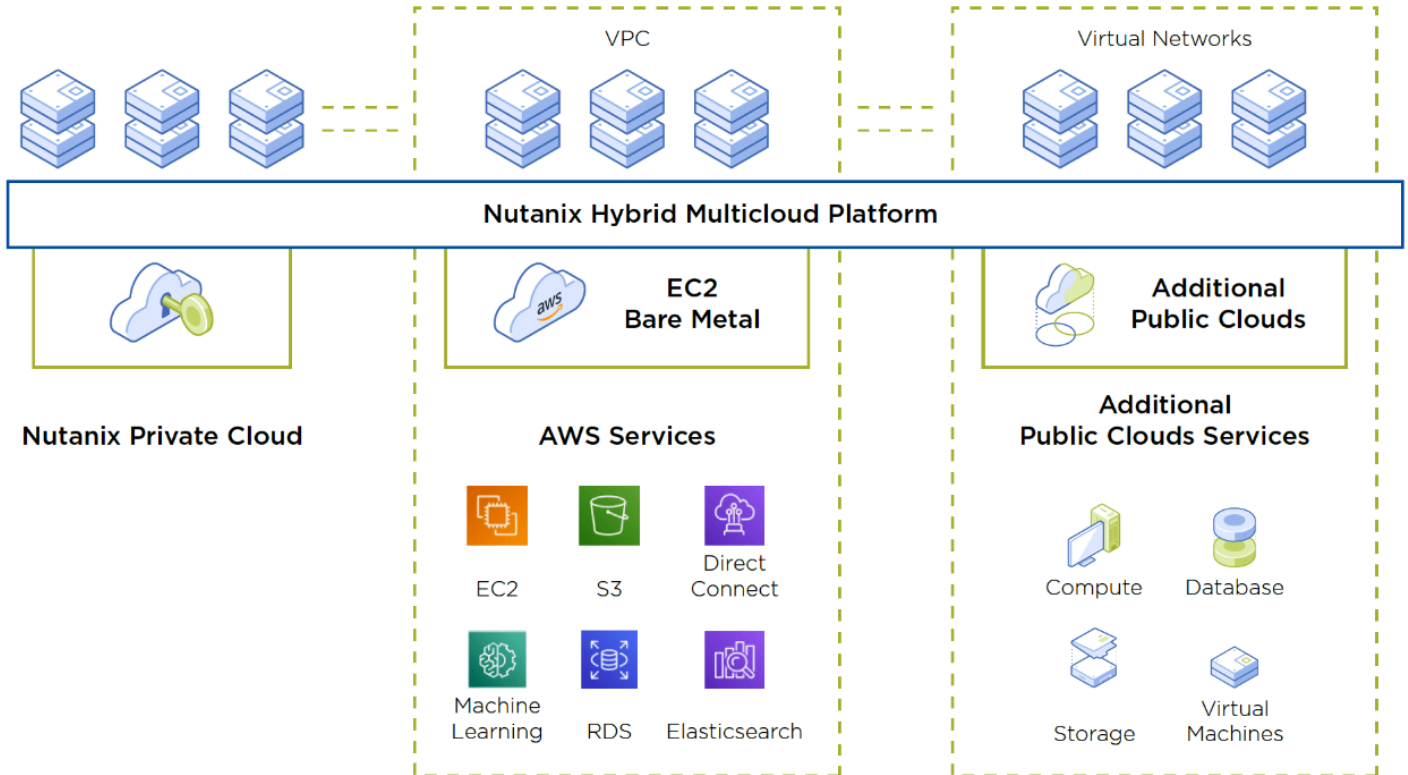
VPC

Virtual Networks

Nutanix Hybrid Multicloud Platform

aws

EC2
Bare Metal

Additional
Public Clouds

Nutanix Private Cloud

AWS Services

Additional
Public Clouds Services

EC2

S3

Direct
Connect

Machine
Learning

RDS

Elasticsearch

Compute

Database

Storage

Virtual
Machines